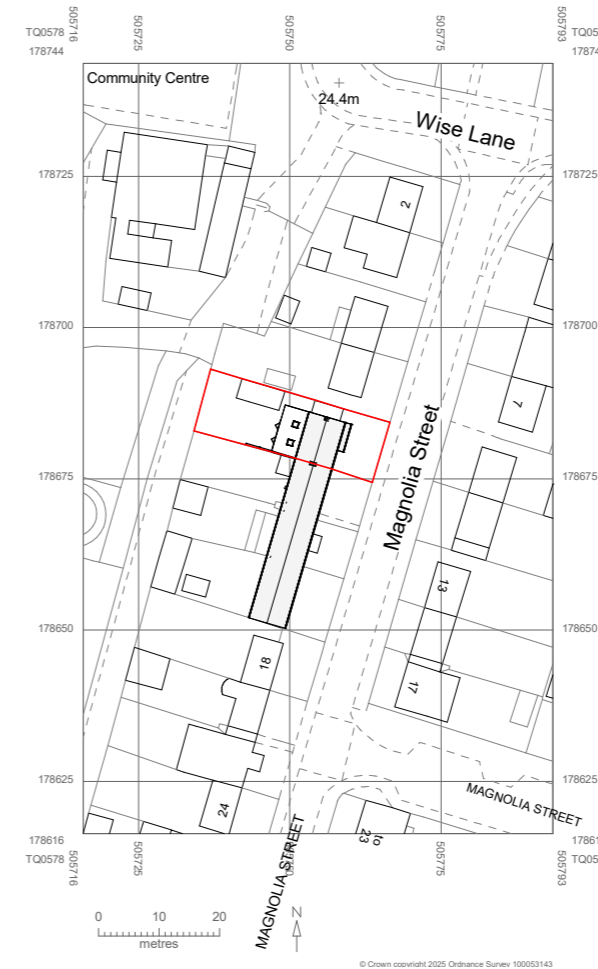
TQ0578 178744
505716
505725
505750
505775
505793
TQ0578 174
Community Centre
24.4m
Wise Lane
178725
178725
2
178700
178700
7
178675
178675
Magnolia Street
13
178650
178650
18
17
178625
178625
MAGNOLIA STREET
24
MAGNOLIA STREET
to 23
178616
TQ0578
505716
505725
505750
505775
505793
178616
TQ05
0 10 20
metres
N
© Crown copyright 2025 Ordnance Survey 100053143